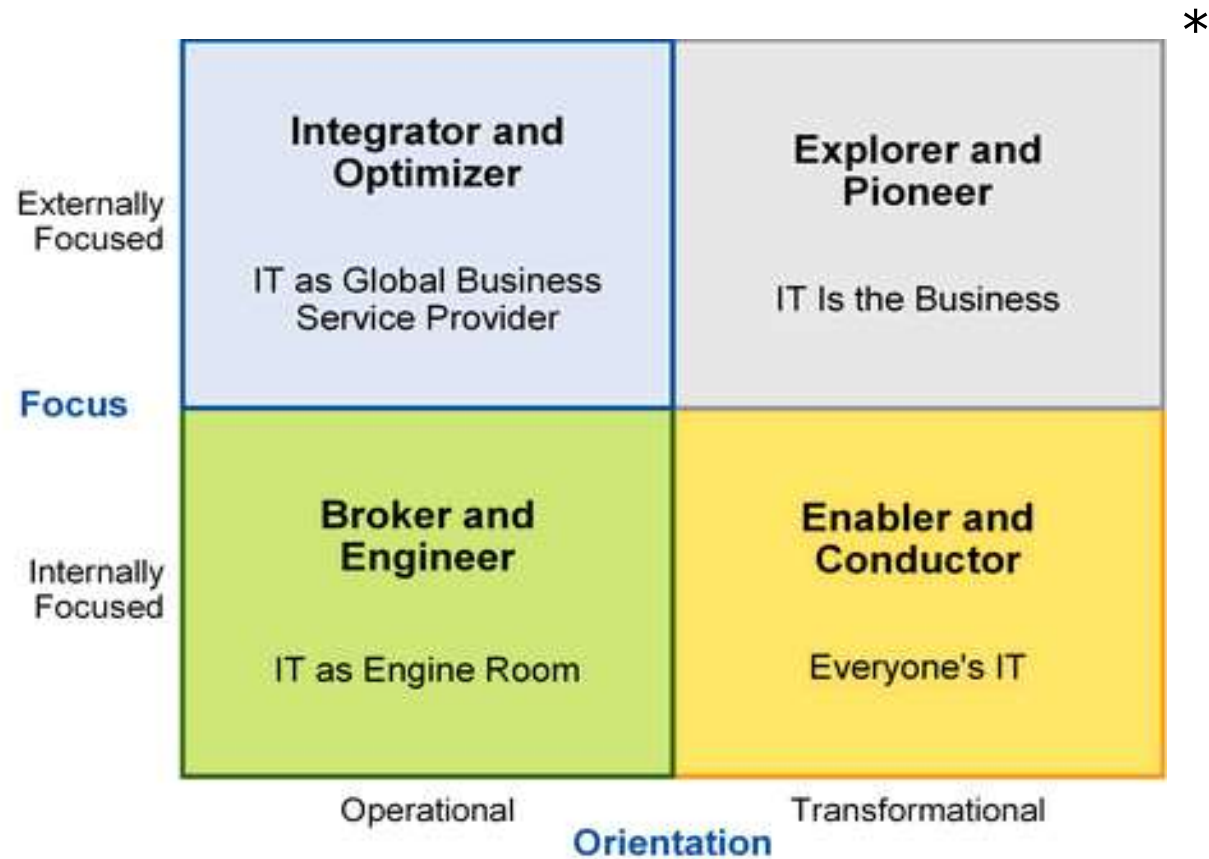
*

Externally Focused

Focus

Internally Focused

Integrator and Optimizer

IT as Global Business Service Provider

Explorer and Pioneer

IT Is the Business

Broker and Engineer

IT as Engine Room

Enabler and Conductor

Everyone's IT

Operational

Transformational

Orientation